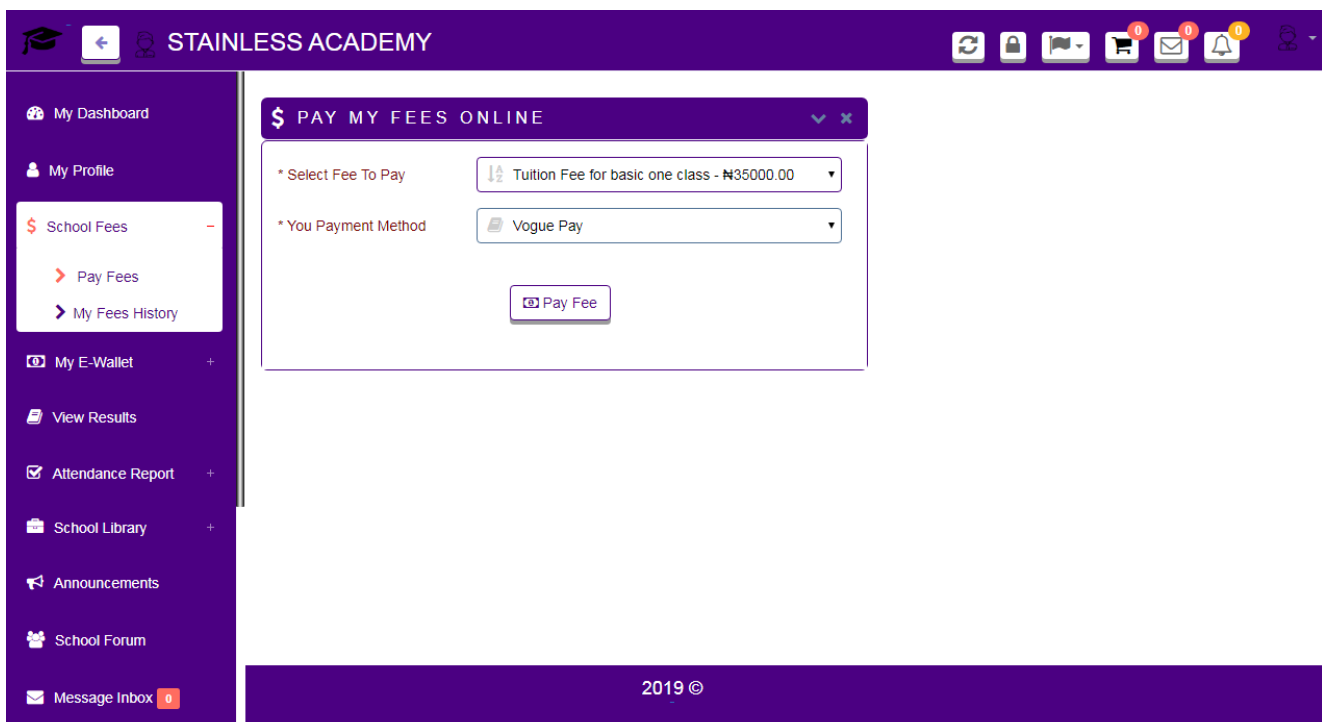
STAINLESS ACADEMY

0 0 0

My Dashboard

My Profile

School Fees −

Pay Fees

My Fees History

My E-Wallet +

View Results

Attendance Report +

School Library +

Announcements

School Forum

Message Inbox 0

$ PAY MY FEES ONLINE

* Select Fee To Pay | Tuition Fee for basic one class - ₦35000.00

* You Payment Method | Vogue Pay

Pay Fee

2019 ©